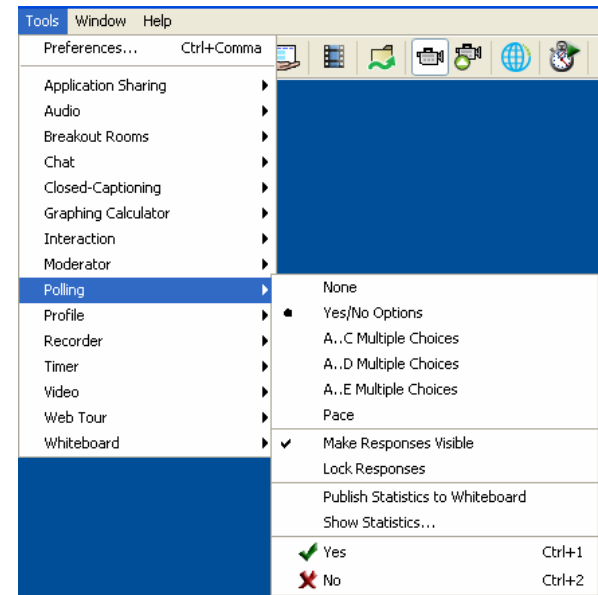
Tools Window Help

Preferences... Ctrl+Comma

Application Sharing
Audio
Breakout Rooms
Chat
Closed-Captioning
Graphing Calculator
Interaction
Moderator
Polling
Profile
Recorder
Timer
Video
Web Tour
Whiteboard

None
Yes/No Options
A..C Multiple Choices
A..D Multiple Choices
A..E Multiple Choices
Pace

Make Responses Visible
Lock Responses

Publish Statistics to Whiteboard
Show Statistics...

Yes Ctrl+1
No Ctrl+2